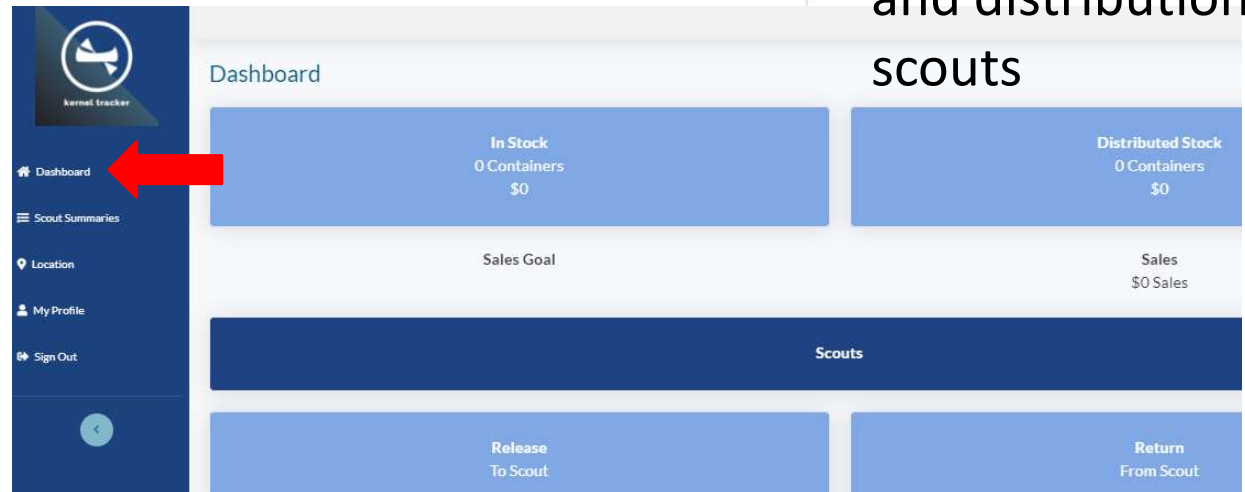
kernel tracker

Dashboard
Scout Summaries
Location
My Profile
Sign Out

and distribution
scouts

Dashboard

In Stock
0 Containers
$0

Distributed Stock
0 Containers
$0

Sales Goal

Sales
$0 Sales

Scouts

Release
To Scout

Return
From Scout